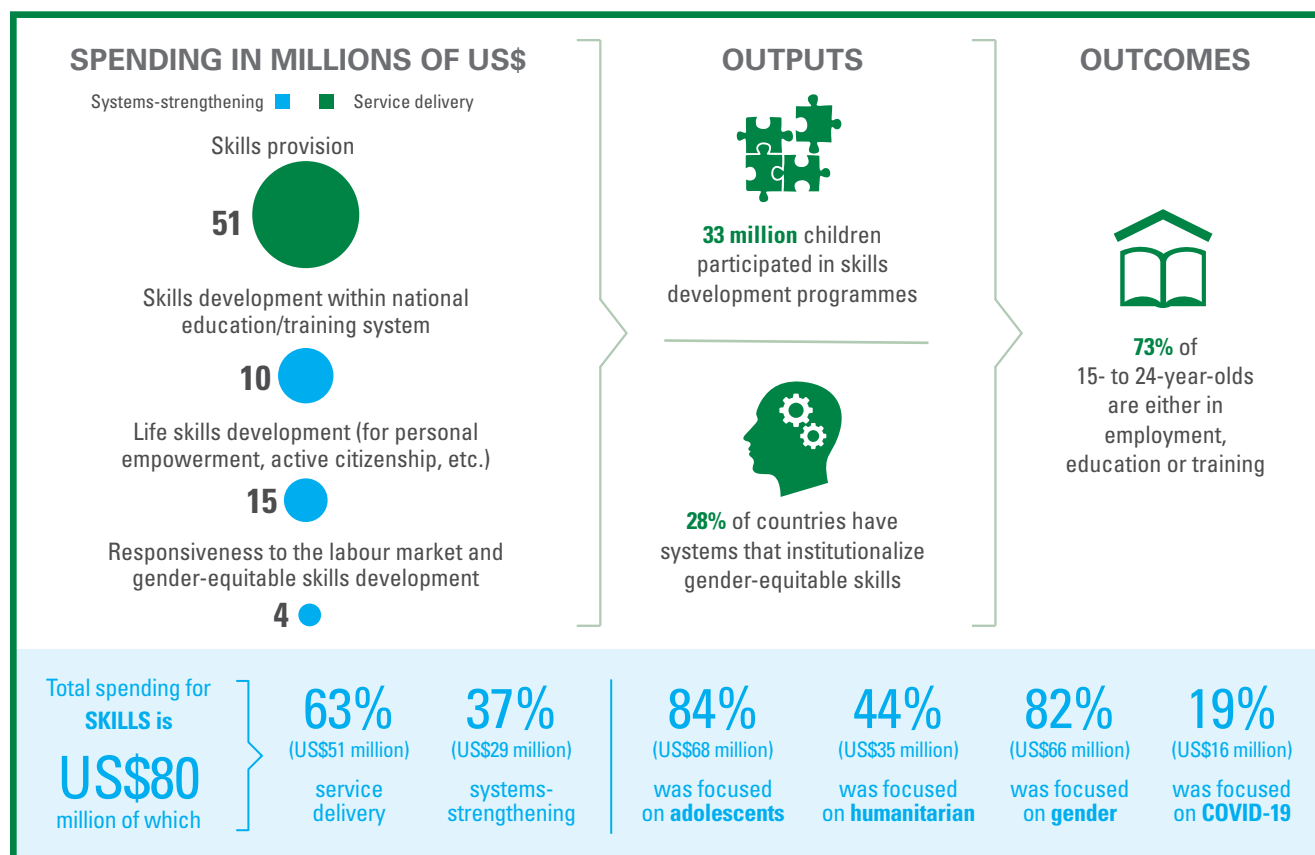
SPENDING IN MILLIONS OF US$

Systems-strengthening Service delivery

Skills provision

51

Skills development within national education/training system

10

Life skills development (for personal empowerment, active citizenship, etc.)

15

Responsiveness to the labour market and gender-equitable skills development

4

OUTPUTS

33 million children participated in skills development programmes

28% of countries have systems that institutionalize gender-equitable skills

OUTCOMES

73% of 15- to 24-year-olds are either in employment, education or training

Total spending for SKILLS is US$80 million of which

63% (US$51 million) service delivery

37% (US$29 million) systems-strengthening

84% (US$68 million) was focused on adolescents

44% (US$35 million) was focused on humanitarian

82% (US$66 million) was focused on gender

19% (US$16 million) was focused on COVID-19